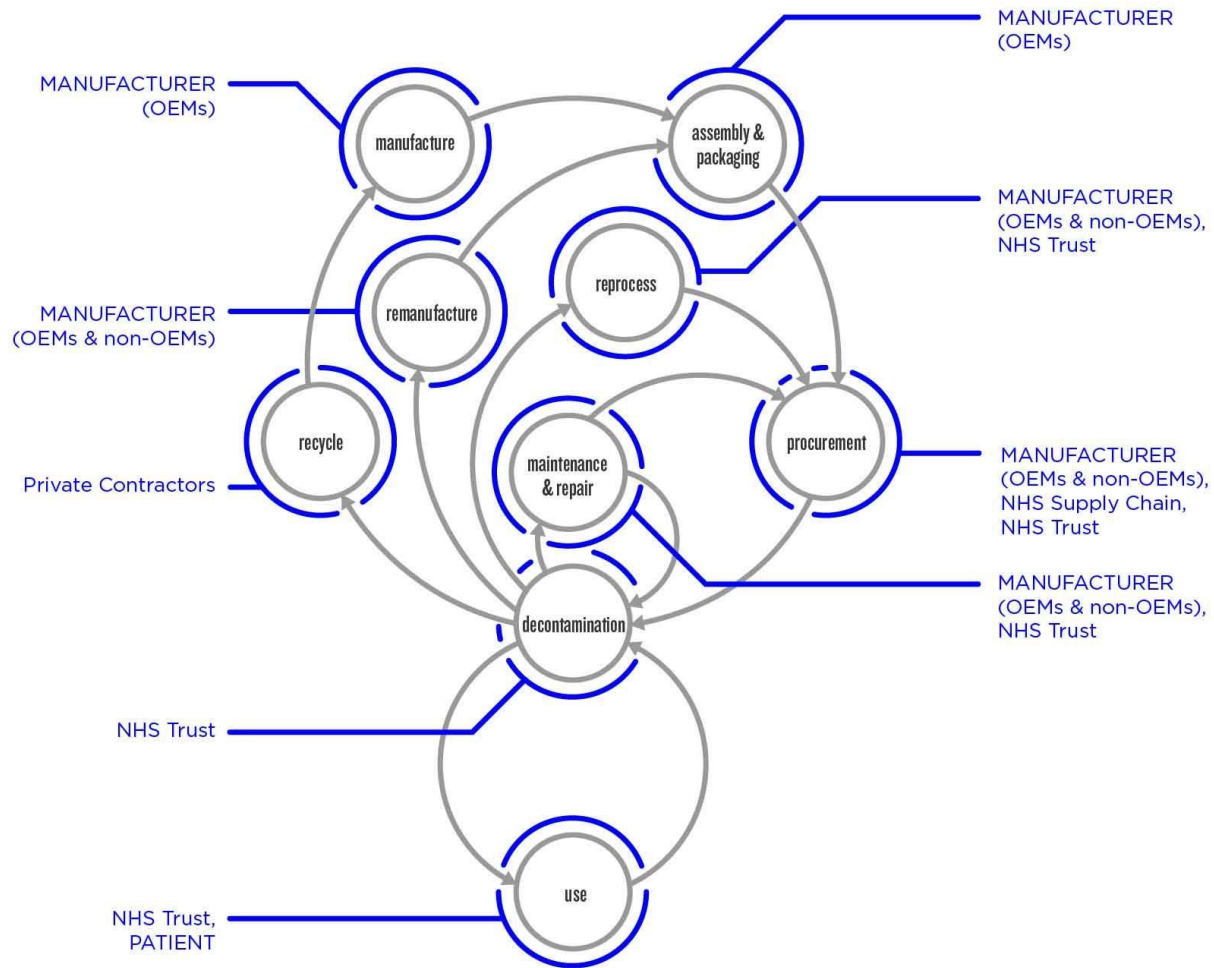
MANUFACTURER (OEMs)

manufacture

assembly & packaging

MANUFACTURER (OEMs)

MANUFACTURER (OEMs & non-OEMs), NHS Trust

reprocess

MANUFACTURER (OEMs & non-OEMs)

remanufacture

recycle

Private Contractors

maintenance & repair

procurement

MANUFACTURER (OEMs & non-OEMs), NHS Supply Chain, NHS Trust

MANUFACTURER (OEMs & non-OEMs), NHS Trust

decontamination

NHS Trust

use

NHS Trust, PATIENT